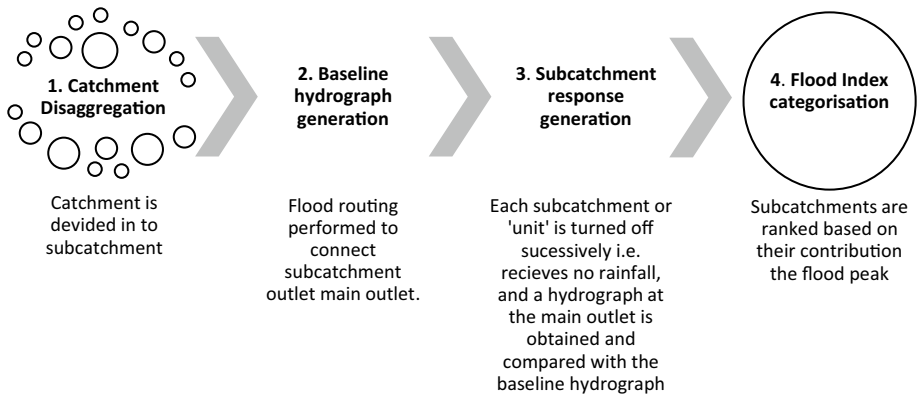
1. Catchment Disaggregation

Catchment is devided in to subcatchment

2. Baseline hydrograph generation

Flood routing performed to connect subcatchment outlet main outlet.

3. Subcatchment response generation

Each subcatchment or 'unit' is turned off sucessively i.e. recieves no rainfall, and a hydrograph at the main outlet is obtained and compared with the baseline hydrograph

4. Flood Index categorisation

Subcatchments are ranked based on their contribution the flood peak